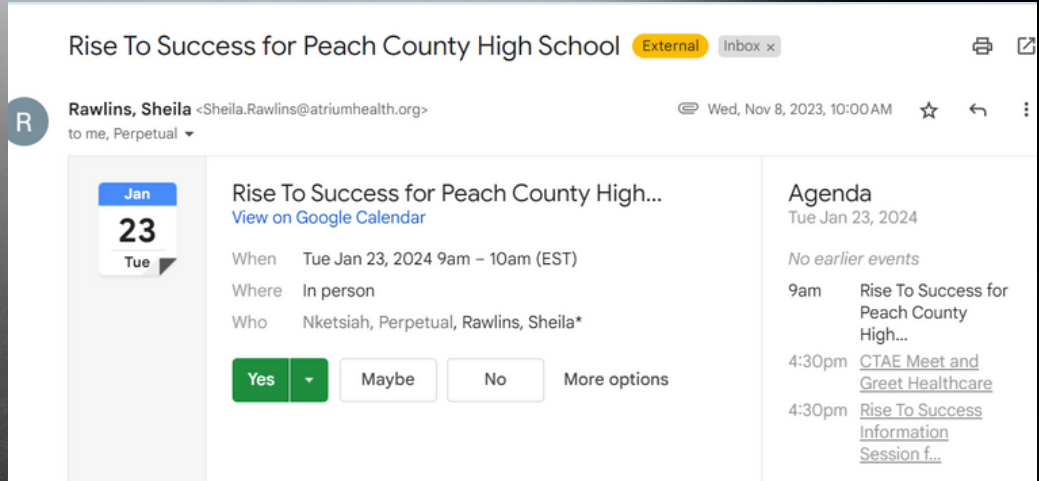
Rise To Success for Peach County High School External Inbox ×

R

Rawlins, Sheila <Sheila.Rawlins@atriumhealth.org>
to me, Perpetual

Wed, Nov 8, 2023, 10:00 AM

Jan
23
Tue

Rise To Success for Peach County High...
View on Google Calendar

When Tue Jan 23, 2024 9am – 10am (EST)
Where In person
Who Nketsiah, Perpetual, Rawlins, Sheila*

Yes Maybe No More options

Agenda
Tue Jan 23, 2024

No earlier events

9am Rise To Success for Peach County High...

4:30pm CTAE Meet and Greet Healthcare

4:30pm Rise To Success Information Session f...